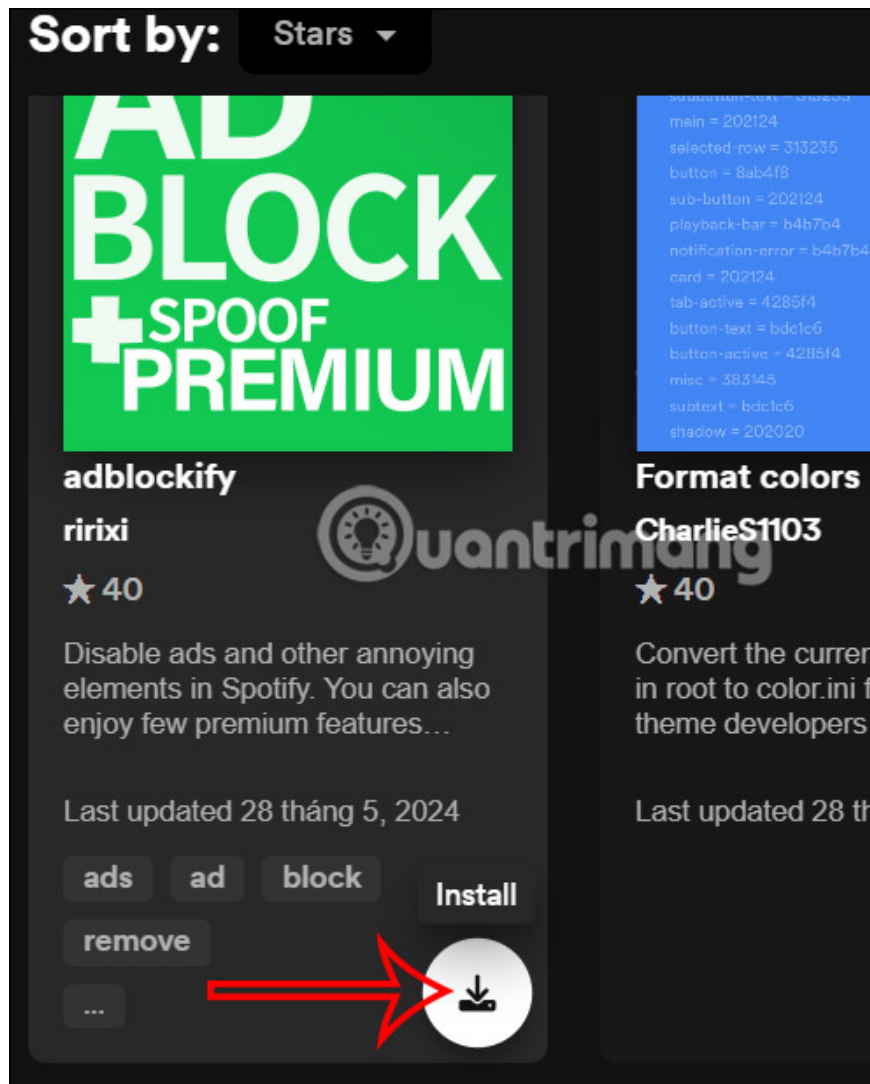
Sort by: Stars

AD BLOCK
SPOOF PREMIUM

adblockify
ririxi
40
Disable ads and other annoying elements in Spotify. You can also enjoy few premium features…
Last updated 28 tháng 5, 2024
ads
ad
block
remove
...
Install

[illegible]
main = 202124
selected-row = 313235
button = 8ab4f8
sub-button = 202124
playback-bar = b4b7b4
notification-error = b4b7b4
card = 202124
tab-active = 4285f4
button-text = bdc1c6
button-active = 4285f4
misc = 383145
subtext = bdc1c6
shadow = 202020

Format colors
CharlieS1103
40
Convert the curren
in root to color.ini f
theme developers
Last updated 28 th

Quantrimang